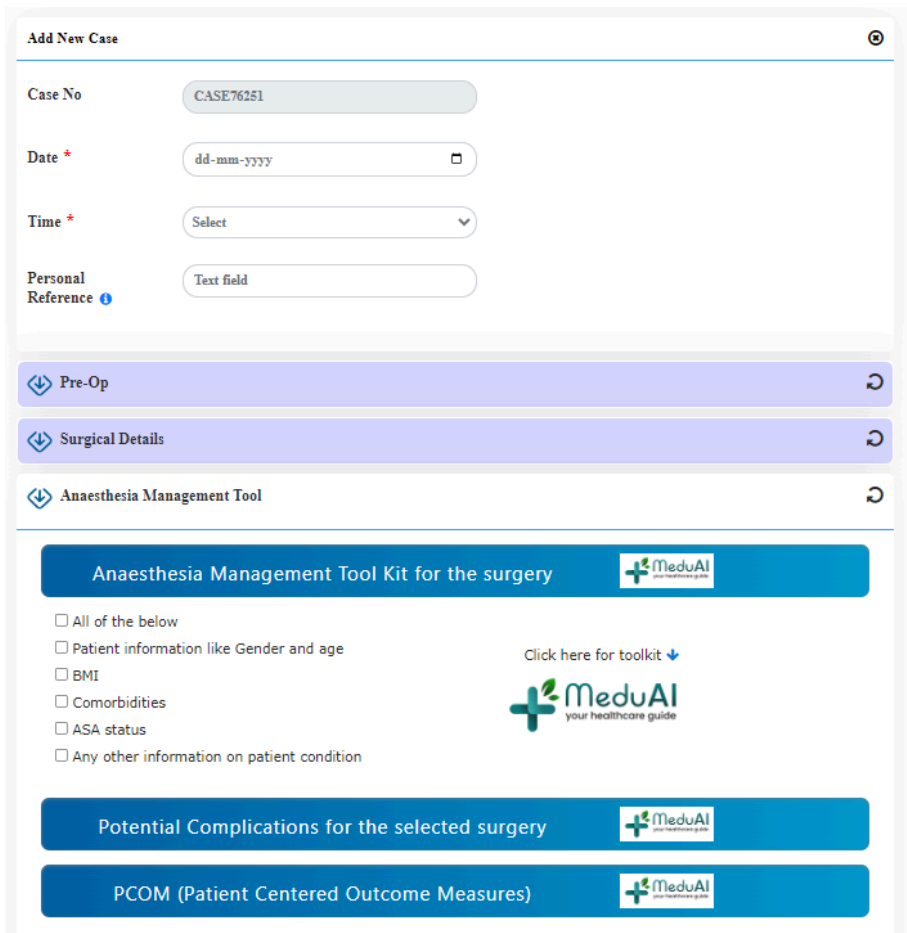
Add New Case

Case No CASE76251

Date * dd-mm-yyyy

Time * Select

Personal Reference Text field

Pre-Op

Surgical Details

Anaesthesia Management Tool

Anaesthesia Management Tool Kit for the surgery MeduAI your healthcare guide

☐ All of the below
☐ Patient information like Gender and age
☐ BMI
☐ Comorbidities
☐ ASA status
☐ Any other information on patient condition

Click here for toolkit

MeduAI your healthcare guide

Potential Complications for the selected surgery MeduAI your healthcare guide

PCOM (Patient Centered Outcome Measures) MeduAI your healthcare guide